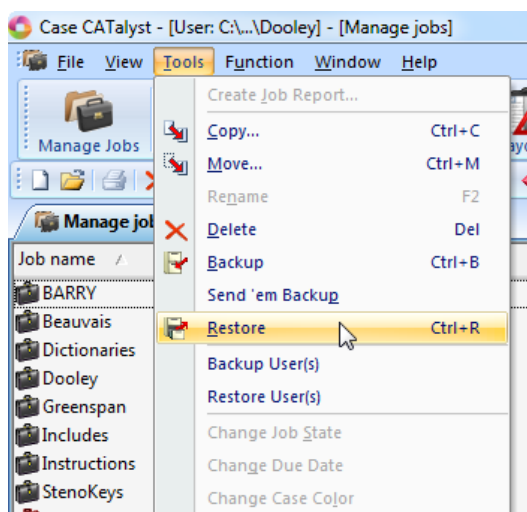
Case CATalyst - [User: C:\...\Dooley] - [Manage jobs]

File View Tools Function Window Help

Manage Jobs

Manage jol

Job name

BARRY
Beauvais
Dictionaries
Dooley
Greenspan
Includes
Instructions
StenoKeys

Create Job Report...
Copy... Ctrl+C
Move... Ctrl+M
Rename F2
Delete Del
Backup Ctrl+B
Send 'em Backup
Restore Ctrl+R
Backup User(s)
Restore User(s)
Change Job State
Change Due Date
Change Case Color